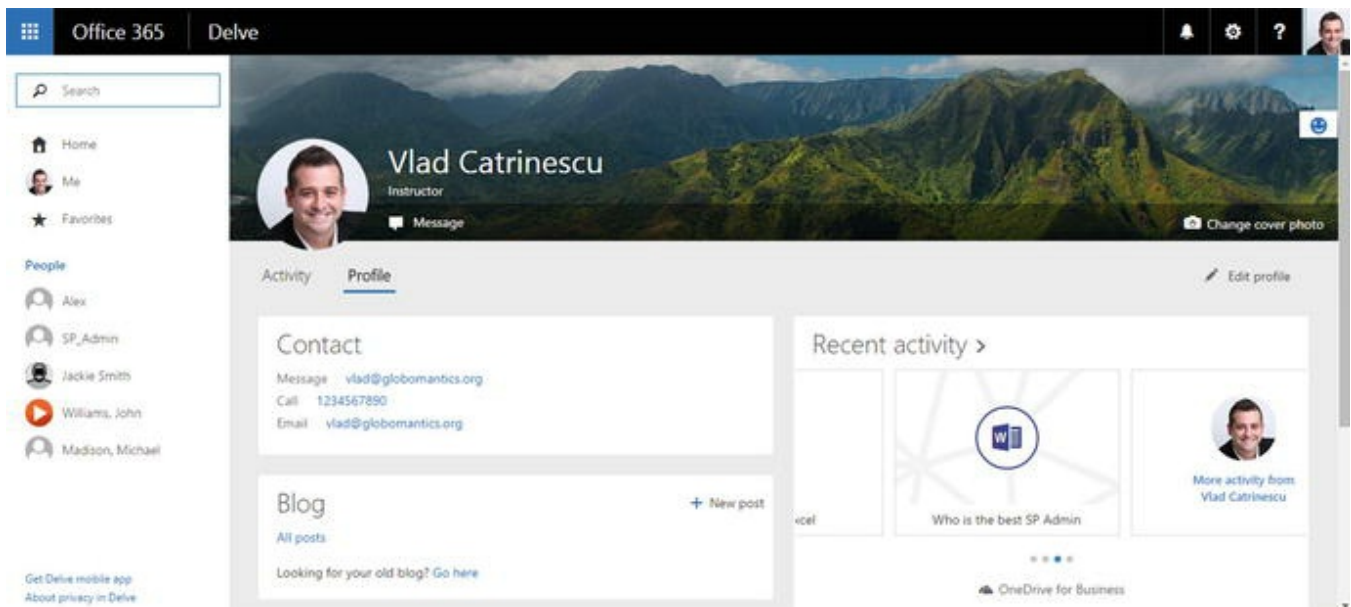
Office 365 Delve

Search

Home
Me
Favorites

People
Alex
SP_Admin
Jackie Smith
Williams, John
Madison, Michael

Get Delve mobile app
About privacy in Delve

Vlad Catrinescu
Instructor
Message
Change cover photo

Activity Profile
Edit profile

Contact
Message vlad@globomantics.org
Call 1234567890
Email vlad@globomantics.org

Blog
+ New post
All posts
Looking for your old blog? Go here

Recent activity >
xcel
Who is the best SP Admin
More activity from Vlad Catrinescu
OneDrive for Business